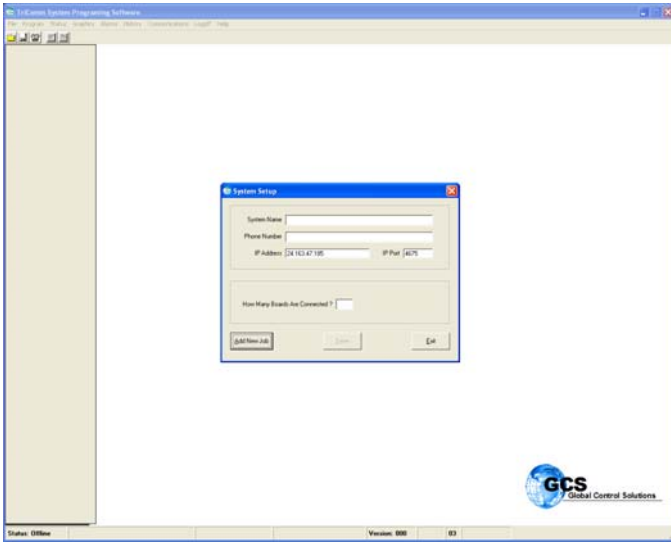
TriComm System Programming Software

File Program Status Graphics Alarms History Communications Logoff Help

System Setup

System Name
Phone Number
IP Address 24.163.47.185
IP Port 4675

How Many Boards Are Connected ?

Add New Job
Save
Exit

GCS
Global Control Solutions

Status: Offline
Version: 000
03